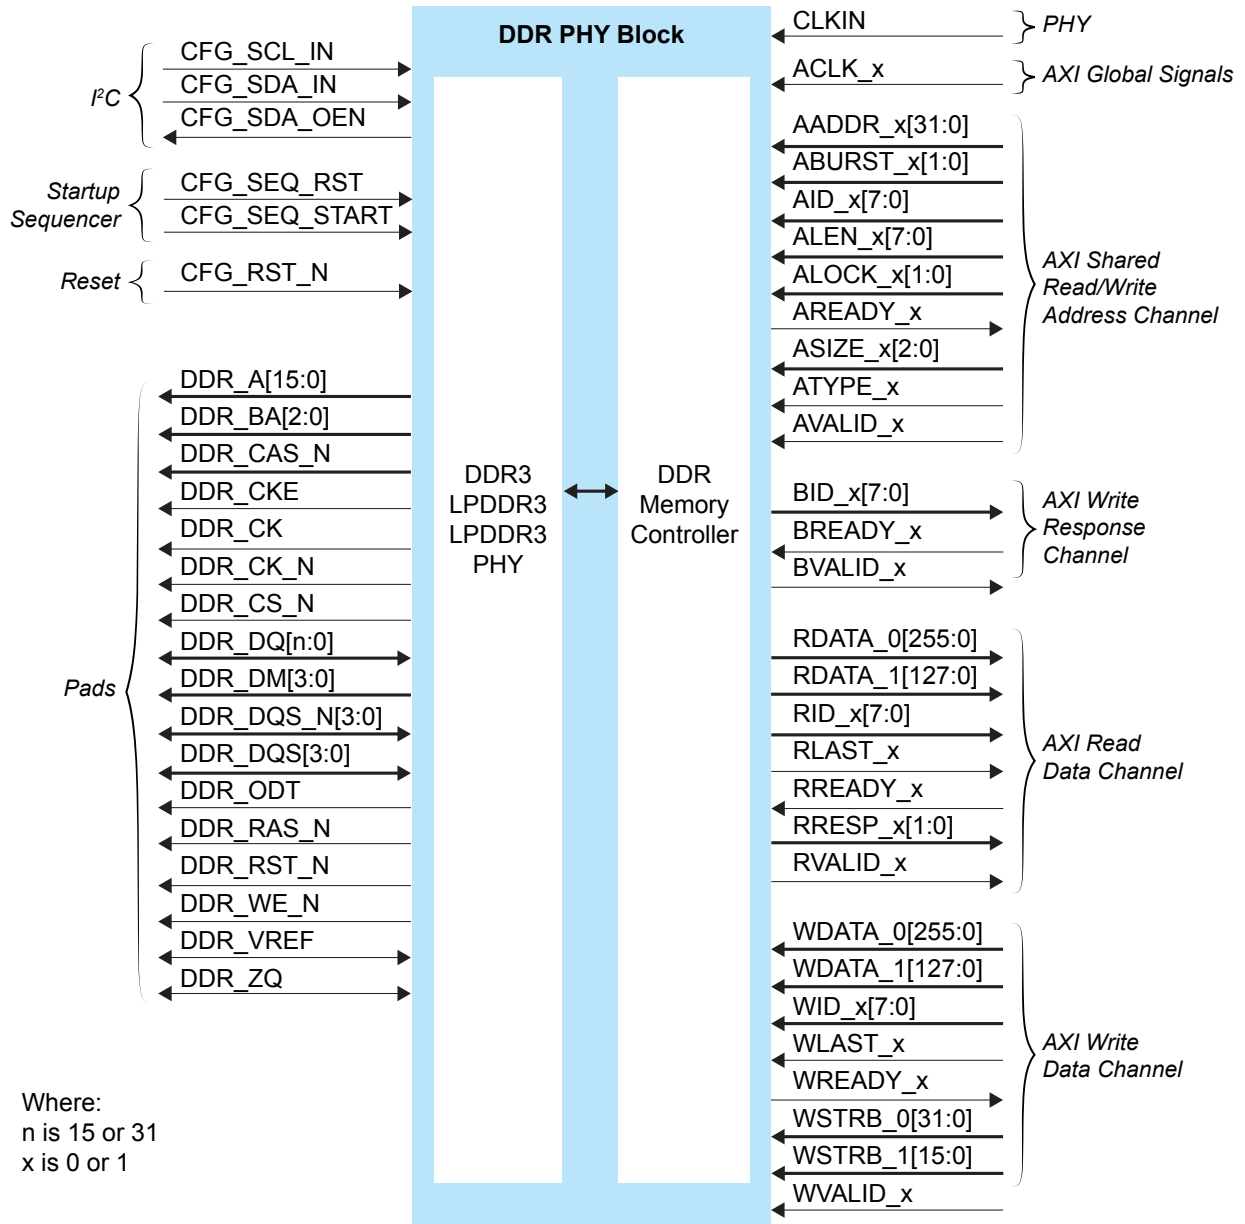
DDR PHY Block

$I^2C$
CFG_SCL_IN
CFG_SDA_IN
CFG_SDA_OEN

Startup Sequencer
CFG_SEQ_RST
CFG_SEQ_START

Reset
CFG_RST_N

Pads
DDR_A[15:0]
DDR_BA[2:0]
DDR_CAS_N
DDR_CKE
DDR_CK
DDR_CK_N
DDR_CS_N
DDR_DQ[n:0]
DDR_DM[3:0]
DDR_DQS_N[3:0]
DDR_DQS[3:0]
DDR_ODT
DDR_RAS_N
DDR_RST_N
DDR_WE_N
DDR_VREF
DDR_ZQ

Where:
n is 15 or 31
x is 0 or 1

DDR3
LPDDR3
LPDDR3
PHY

DDR
Memory
Controller

CLKIN
PHY

ACLK_x
AXI Global Signals

AADDR_x[31:0]
ABURST_x[1:0]
AID_x[7:0]
ALEN_x[7:0]
ALOCK_x[1:0]
AREADY_x
ASIZE_x[2:0]
ATYPE_x
AVALID_x
AXI Shared Read/Write Address Channel

BID_x[7:0]
BREADY_x
BVALID_x
AXI Write Response Channel

RDATA_0[255:0]
RDATA_1[127:0]
RID_x[7:0]
RLAST_x
RREADY_x
RRESP_x[1:0]
RVALID_x
AXI Read Data Channel

WDATA_0[255:0]
WDATA_1[127:0]
WID_x[7:0]
WLAST_x
WREADY_x
WSTRB_0[31:0]
WSTRB_1[15:0]
WVALID_x
AXI Write Data Channel